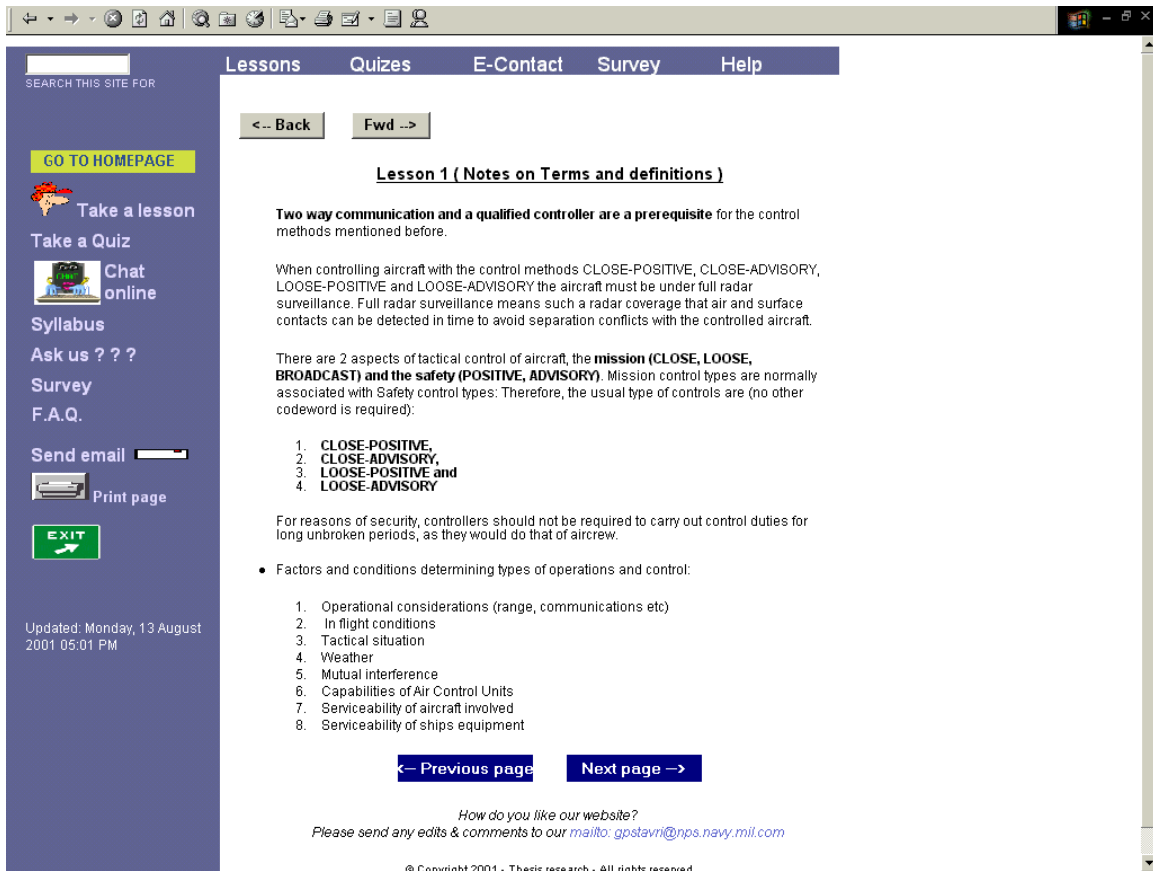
SEARCH THIS SITE FOR

Lessons Quizes E-Contact Survey Help

<-- Back Fwd -->

GO TO HOMEPAGE

Take a lesson
Take a Quiz
Chat online
Syllabus
Ask us ? ? ?
Survey
F.A.Q.
Send email
Print page
EXIT

Updated: Monday, 13 August 2001 05:01 PM

Lesson 1 ( Notes on Terms and definitions )

Two way communication and a qualified controller are a prerequisite for the control methods mentioned before.

When controlling aircraft with the control methods CLOSE-POSITIVE, CLOSE-ADVISORY, LOOSE-POSITIVE and LOOSE-ADVISORY the aircraft must be under full radar surveillance. Full radar surveillance means such a radar coverage that air and surface contacts can be detected in time to avoid separation conflicts with the controlled aircraft.

There are 2 aspects of tactical control of aircraft, the mission (CLOSE, LOOSE, BROADCAST) and the safety (POSITIVE, ADVISORY). Mission control types are normally associated with Safety control types: Therefore, the usual type of controls are (no other codeword is required):

1. CLOSE-POSITIVE,
2. CLOSE-ADVISORY,
3. LOOSE-POSITIVE and
4. LOOSE-ADVISORY

For reasons of security, controllers should not be required to carry out control duties for long unbroken periods, as they would do that of aircrew.

• Factors and conditions determining types of operations and control:

1. Operational considerations (range, communications etc)
2. In flight conditions
3. Tactical situation
4. Weather
5. Mutual interference
6. Capabilities of Air Control Units
7. Serviceability of aircraft involved
8. Serviceability of ships equipment

<– Previous page Next page –>

How do you like our website?
Please send any edits & comments to our mailto: gpstavri@nps.navy.mil.com

© Copyright 2001 - Thesis research - All rights reserved